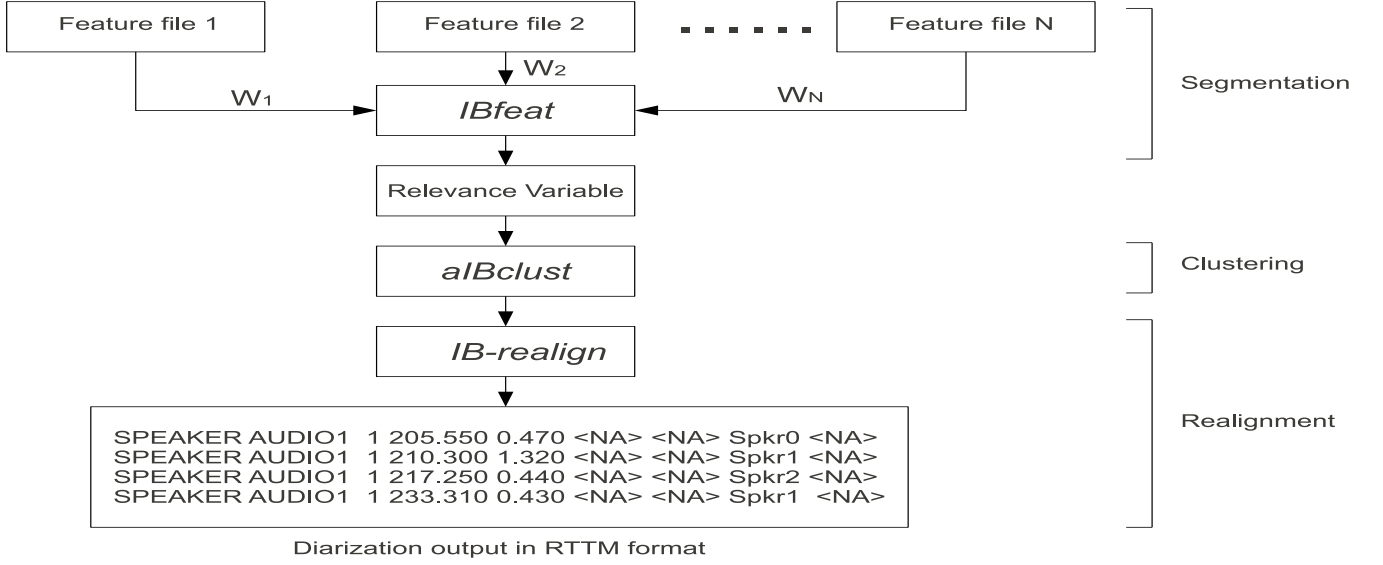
Feature file 1

Feature file 2

Feature file N

$W_2$

$W_1$

IBfeat

$W_N$

Segmentation

Relevance Variable

aIBclust

Clustering

IB-realign

Realignment

SPEAKER AUDIO1 1 205.550 0.470 <NA> <NA> Spkr0 <NA>
SPEAKER AUDIO1 1 210.300 1.320 <NA> <NA> Spkr1 <NA>
SPEAKER AUDIO1 1 217.250 0.440 <NA> <NA> Spkr2 <NA>
SPEAKER AUDIO1 1 233.310 0.430 <NA> <NA> Spkr1 <NA>

Diarization output in RTTM format